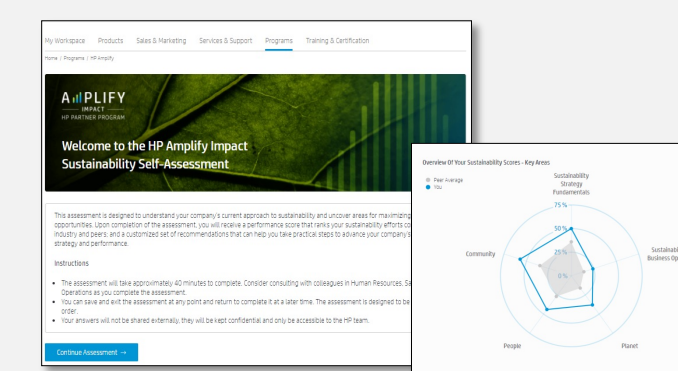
My Workspace Products Sales & Marketing Services & Support Programs Training & Certification

Home / Programs / HP Amplify

AMPLIFY
IMPACT
HP PARTNER PROGRAM

Welcome to the HP Amplify Impact Sustainability Self-Assessment

This assessment is designed to understand your company's current approach to sustainability and uncover areas for maximizing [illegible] opportunities. Upon completion of the assessment, you will receive a performance score that ranks your sustainability efforts co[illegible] industry and peers and a customized set of recommendations that can help you take practical steps to advance your company's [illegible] strategy and performance.

Instructions

- The assessment will take approximately 40 minutes to complete. Consider consulting with colleagues in Human Resources, Sa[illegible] Operations as you complete the assessment.
- You can save and exit the assessment at any point and return to complete it at a later time. The assessment is designed to be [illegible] order.
- Your answers will not be shared externally, they will be kept confidential and only be accessible to the HP team.

Continue Assessment →

Overview Of Your Sustainability Scores - Key Areas

Peer Average
You

Sustainability Strategy Fundamentals

75 %
50 %
25 %
0 %

Community

Sustainabi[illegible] Business Op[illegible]

People

Planet